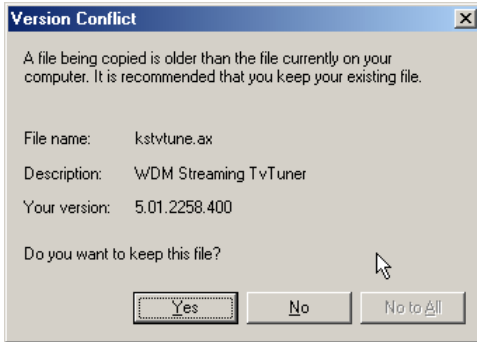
Version Conflict

A file being copied is older than the file currently on your computer. It is recommended that you keep your existing file.

File name: kstvtune.ax

Description: WDM Streaming TvTuner

Your version: 5.01.2258.400

Do you want to keep this file?

Yes

No

No to All